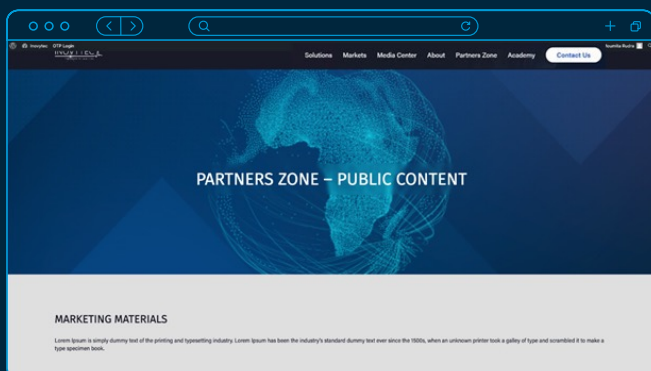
Incryltec OTP Login

Solutions Markets Media Center About Partners Zone Academy Contact Us

Noumila Rucha

PARTNERS ZONE – PUBLIC CONTENT

MARKETING MATERIALS

Lorem Ipsum is simply dummy text of the printing and typesetting industry. Lorem Ipsum has been the industry's standard dummy text ever since the 1500s, when an unknown printer took a galley of type and scrambled it to make a type specimen book.